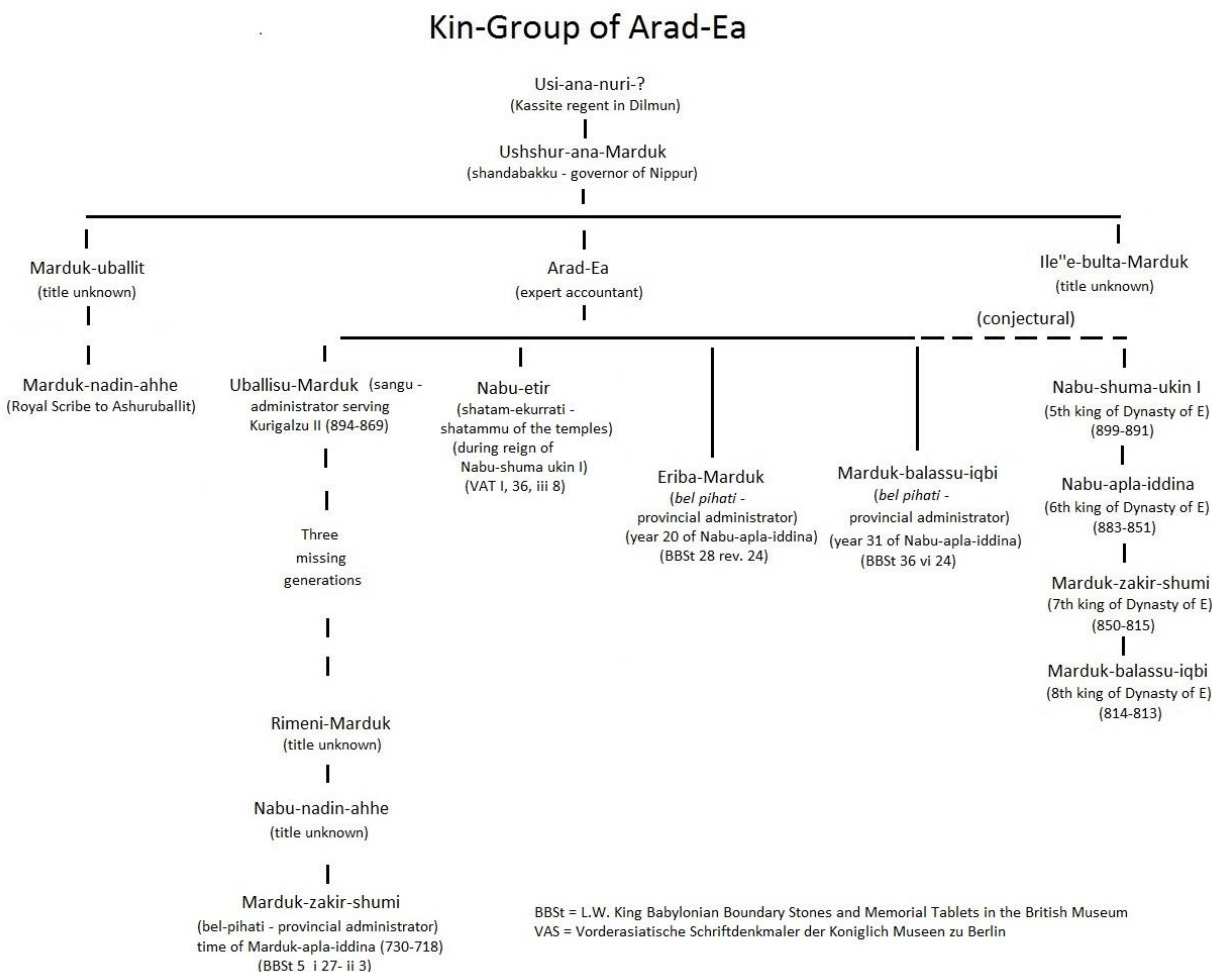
Kin-Group of Arad-Ea

Usi-ana-nuri-?
(Kassite regent in Dilmun)

Ushshur-ana-Marduk
(shandabakku - governor of Nippur)

Marduk-uballit
(title unknown)

Arad-Ea
(expert accountant)

Ile''e-bulta-Marduk
(title unknown)

(conjectural)

Marduk-nadin-ahhe
(Royal Scribe to Ashuruballit)

Uballisu-Marduk (sangu - administrator serving Kurigalzu II (894-869)

Three missing generations

Rimeni-Marduk
(title unknown)

Nabu-nadin-ahhe
(title unknown)

Marduk-zakir-shumi
(bel-pihati - provincial administrator)
time of Marduk-apla-iddina (730-718)
(BBSt 5 i 27- ii 3)

Nabu-etir
(shatam-ekurrati - shatammu of the temples)
(during reign of Nabu-shuma ukin I)
(VAT I, 36, iii 8)

Eriba-Marduk
(bel pihati - provincial administrator)
(year 20 of Nabu-apla-iddina)
(BBSt 28 rev. 24)

Marduk-balassu-iqbi
(bel pihati - provincial administrator)
(year 31 of Nabu-apla-iddina)
(BBSt 36 vi 24)

Nabu-shuma-ukin I
(5th king of Dynasty of E)
(899-891)

Nabu-apla-iddina
(6th king of Dynasty of E)
(883-851)

Marduk-zakir-shumi
(7th king of Dynasty of E)
(850-815)

Marduk-balassu-iqbi
(8th king of Dynasty of E)
(814-813)

BBSt = L.W. King Babylonian Boundary Stones and Memorial Tablets in the British Museum
VAS = Vorderasiatische Schriftdenkmaler der Koniglich Museen zu Berlin